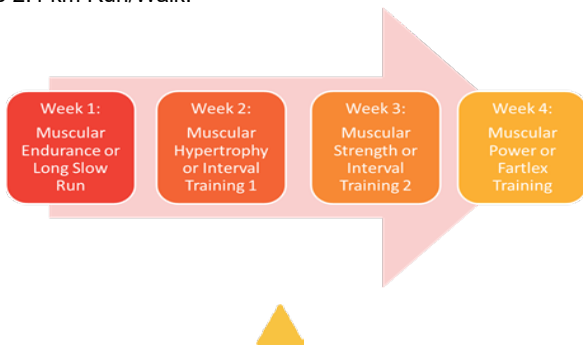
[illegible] 2: 4 km Run/Walk.

Week 1: Muscular Endurance or Long Slow Run

Week 2: Muscular Hypertrophy or Interval Training 1

Week 3: Muscular Strength or Interval Training 2

Week 4: Muscular Power or Fartlex Training